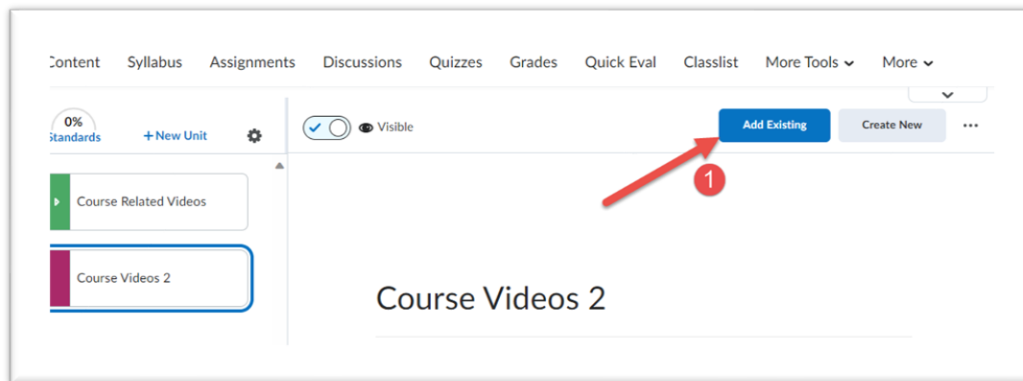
Content Syllabus Assignments Discussions Quizzes Grades Quick Eval Classlist More Tools More

0%
Standards
+ New Unit

Visible

Add Existing
Create New
...

1

Course Related Videos

Course Videos 2

Course Videos 2